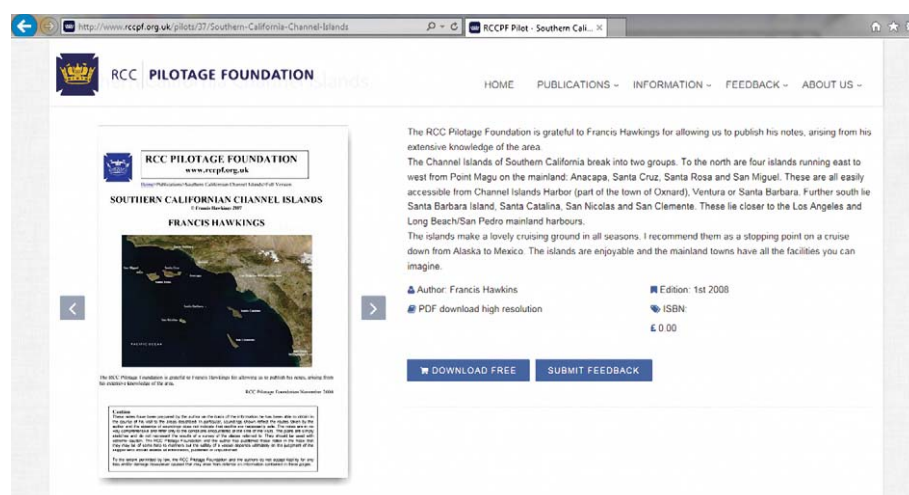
http://www.rccpf.org.uk/pilots/37/Southern-California-Channel-Islands

RCCPF Pilot - Southern Cali... ×

RCC PILOTAGE FOUNDATION

HOME PUBLICATIONS ⌄ INFORMATION ⌄ FEEDBACK ⌄ ABOUT US ⌄

RCC PILOTAGE FOUNDATION
www.rccpf.org.uk

Home/Publications/Southern California Channel Islands/Full Version

SOUTHERN CALIFORNIAN CHANNEL ISLANDS
© Francis Hawkins 2007

FRANCIS HAWKINGS

PACIFIC OCEAN

The RCC Pilotage Foundation is grateful to Francis Hawkings for allowing us to publish his notes, arising from his extensive knowledge of the area.

RCC Pilotage Foundation November 2008

Caution

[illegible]

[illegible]

The RCC Pilotage Foundation is grateful to Francis Hawkings for allowing us to publish his notes, arising from his extensive knowledge of the area.

The Channel Islands of Southern California break into two groups. To the north are four islands running east to west from Point Magu on the mainland: Anacapa, Santa Cruz, Santa Rosa and San Miguel. These are all easily accessible from Channel Islands Harbor (part of the town of Oxnard), Ventura or Santa Barbara. Further south lie Santa Barbara Island, Santa Catalina, San Nicolas and San Clemente. These lie closer to the Los Angeles and Long Beach/San Pedro mainland harbours.

The islands make a lovely cruising ground in all seasons. I recommend them as a stopping point on a cruise down from Alaska to Mexico. The islands are enjoyable and the mainland towns have all the facilities you can imagine.

Author: Francis Hawkins

Edition: 1st 2008

PDF download high resolution

ISBN:

£ 0.00

DOWNLOAD FREE

SUBMIT FEEDBACK